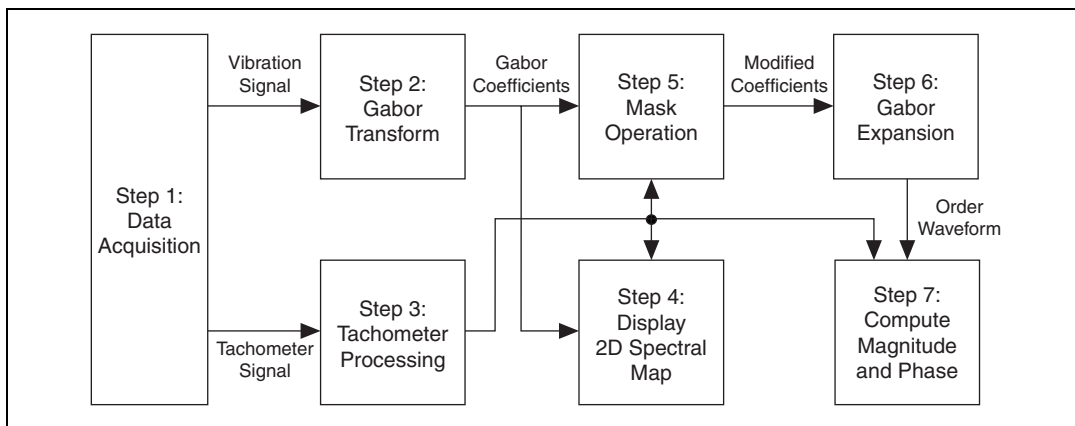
Step 1: Data Acquisition

Vibration Signal

Step 2: Gabor Transform

Gabor Coefficients

Step 5: Mask Operation

Modified Coefficients

Step 6: Gabor Expansion

Order Waveform

Tachometer Signal

Step 3: Tachometer Processing

Step 4: Display 2D Spectral Map

Step 7: Compute Magnitude and Phase